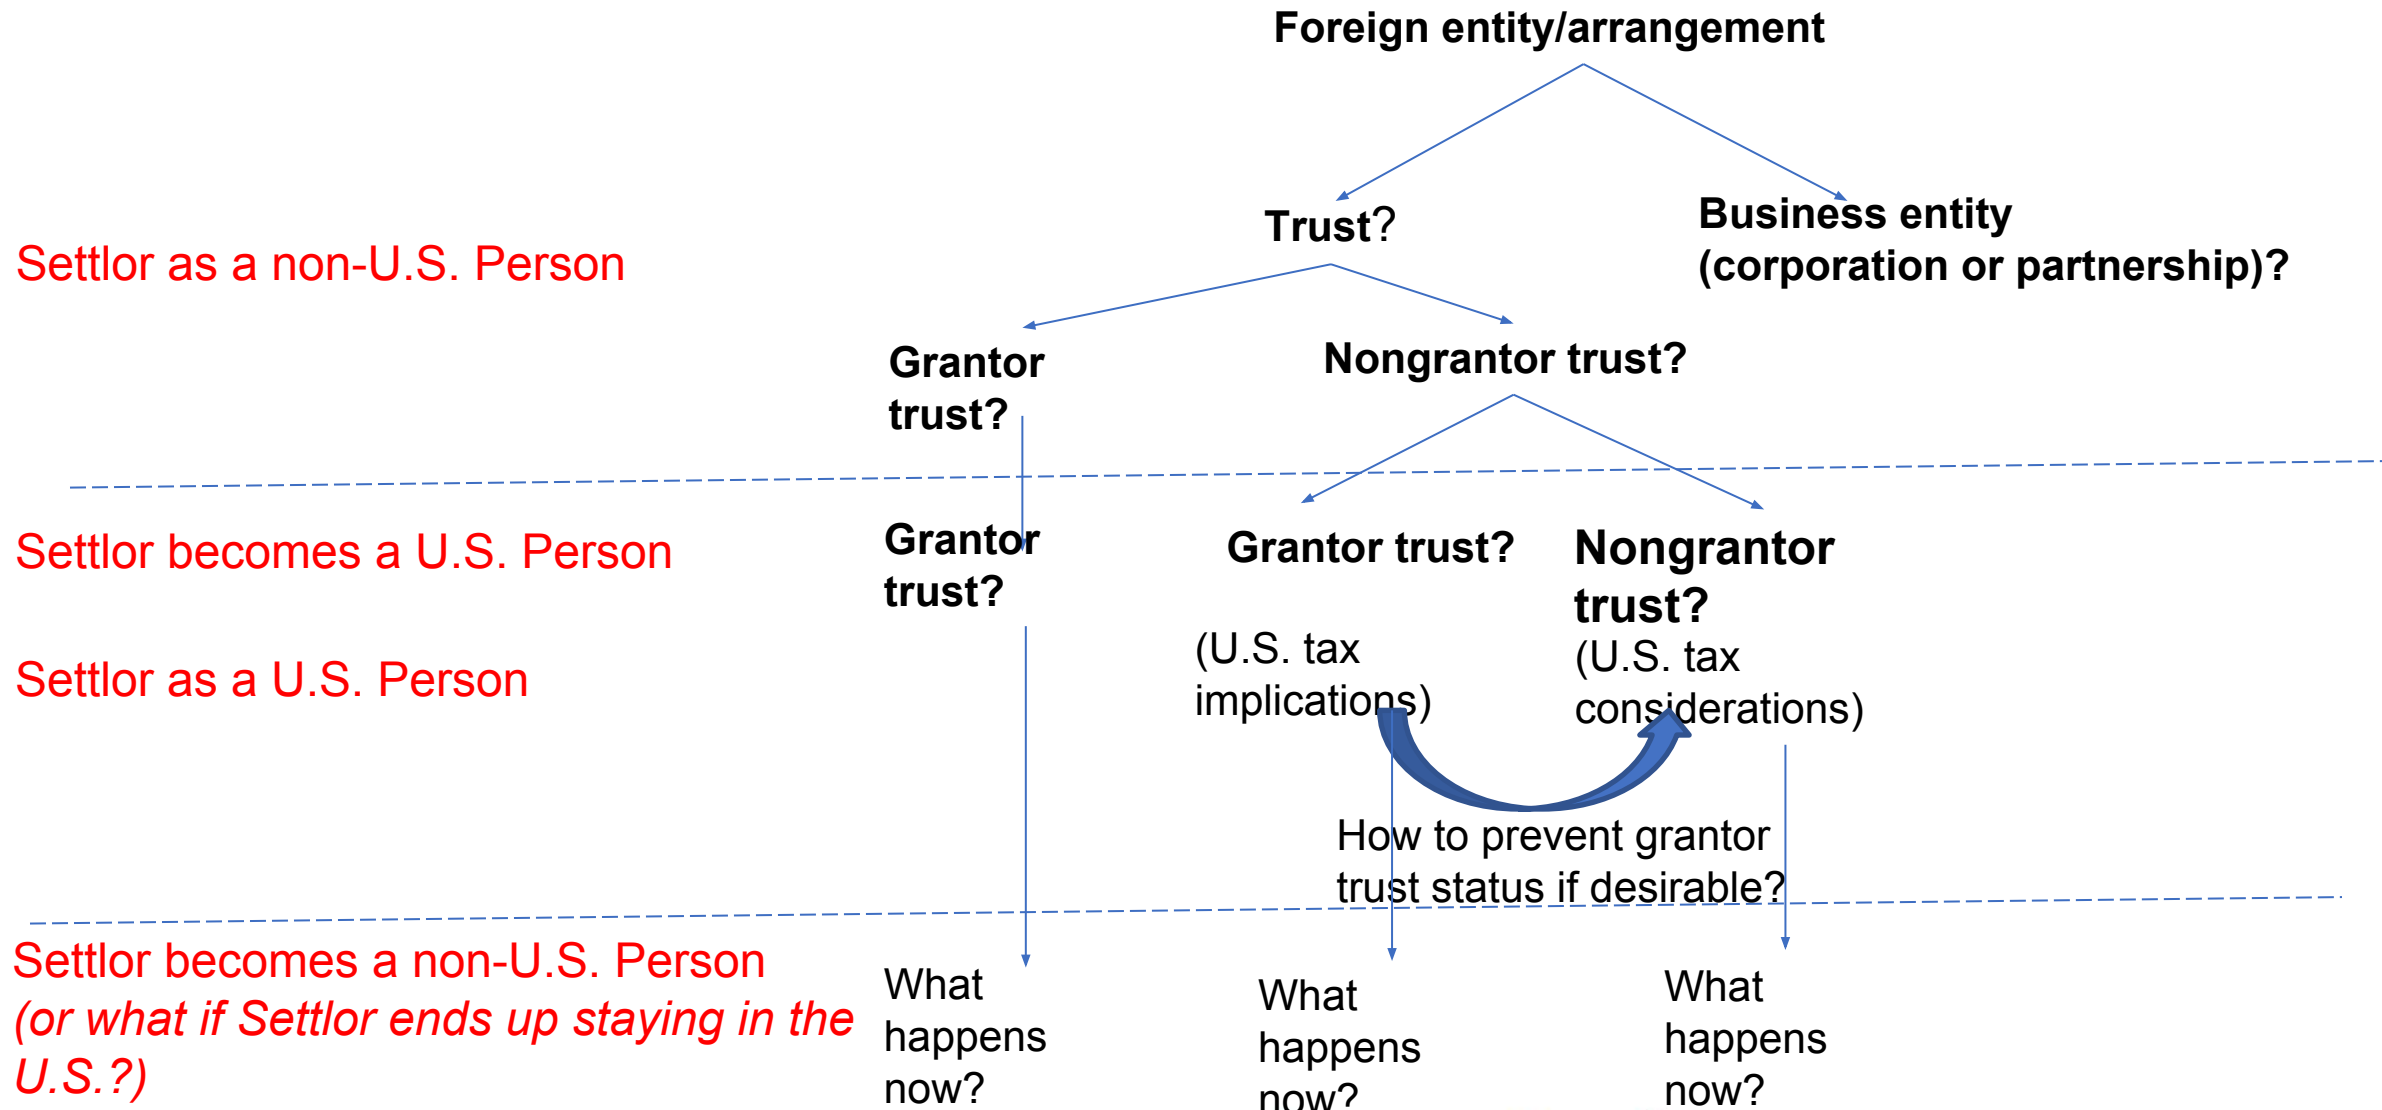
Foreign entity/arrangement

Trust?

Business entity (corporation or partnership)?

Settlor as a non-U.S. Person

Grantor trust?

Nongrantor trust?

Settlor becomes a U.S. Person

Grantor trust?

Grantor trust?

Nongrantor trust?

Settlor as a U.S. Person

(U.S. tax implications)

(U.S. tax considerations)

How to prevent grantor trust status if desirable?

Settlor becomes a non-U.S. Person
*(or what if Settlor ends up staying in the U.S.?)*

What happens now?

What happens now?

What happens now?